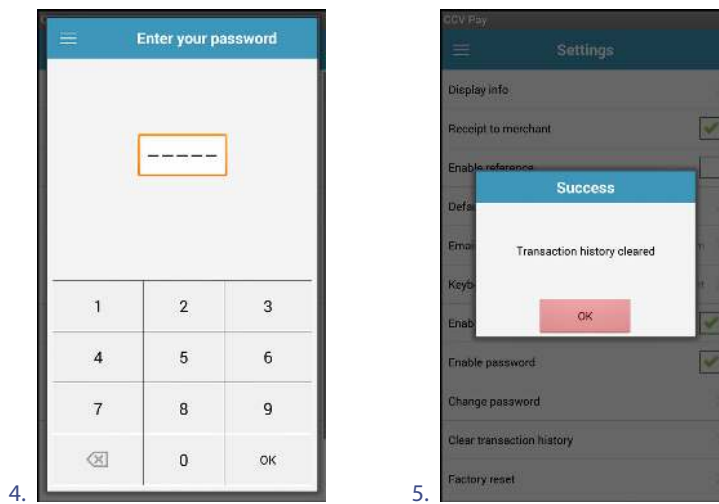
Enter your password

-----

| 1 | 2 | 3 |
|---|---|---|
| 4 | 5 | 6 |
| 7 | 8 | 9 |
| ⌫ | 0 | OK |

4.

CCV Pay

Settings

Display info

Receipt to merchant

Enable reference

Defa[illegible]

Emai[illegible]

Keyb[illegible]

Enab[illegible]

Success

Transaction history cleared

OK

Enable password

Change password

Clear transaction history

Factory reset

5.